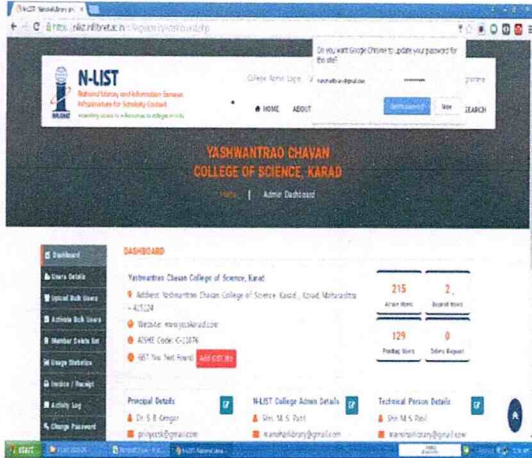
N-LIST
National Library and Information Services Infrastructure for Scholarly Content
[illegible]

College Admin Login

HOME ABOUT

SEARCH

Do you want Google Chrome to update your password for this site?

Update password Nope

YASHWANTRAO CHAVAN COLLEGE OF SCIENCE, KARAD

Home | Admin Dashboard

Dashboard
Users Details
Upload Bulk Users
Activate Bulk Users
Member Delete list
Usage Statistics
Invoice / Receipt
Activity Log
Change Password

DASHBOARD

Yashwantrao Chavan College of Science, Karad

Address: Yashwantrao Chavan College of Science, Karad, , Karad, Maharashtra - 415124

Website: www.ycsskarad.com

AISHE Code: C-12876

GST No. Not Found Add GST No

215
Active Users

2
Expired Users

129
Pending Users

0
Delete Request

Principal Details
Dr. S. B. Kengar
principal@gmail.com

N-LIST College Admin Details
Shri. M. S. Patil
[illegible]@gmail.com

Technical Person Details
Shri M. S. Patil
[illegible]@gmail.com

start